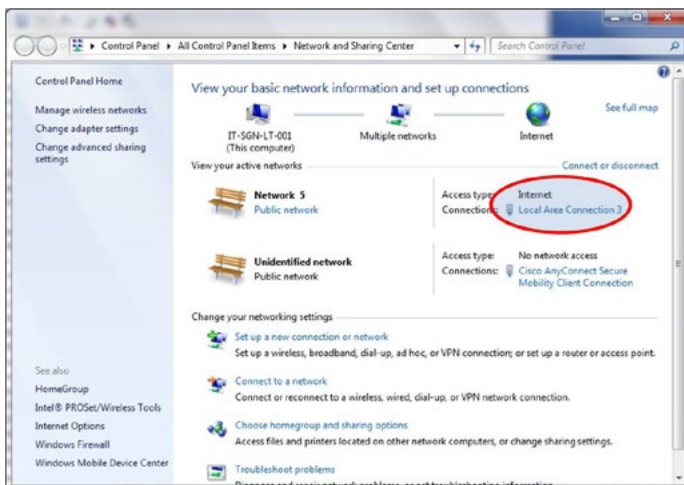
▸ Control Panel ▸ All Control Panel Items ▸ Network and Sharing Center
Search Control Panel

Control Panel Home
Manage wireless networks
Change adapter settings
Change advanced sharing settings

See also
HomeGroup
Intel® PROSet/Wireless Tools
Internet Options
Windows Firewall
Windows Mobile Device Center

View your basic network information and set up connections
See full map
IT-SGN-LT-001 (This computer)
Multiple networks
Internet

View your active networks
Connect or disconnect

Network 5
Public network
Access type: Internet
Connections: Local Area Connection 3

Unidentified network
Public network
Access type: No network access
Connections: Cisco AnyConnect Secure Mobility Client Connection

Change your networking settings

Set up a new connection or network
Set up a wireless, broadband, dial-up, ad hoc, or VPN connection; or set up a router or access point.

Connect to a network
Connect or reconnect to a wireless, wired, dial-up, or VPN network connection.

Choose homegroup and sharing options
Access files and printers located on other network computers, or change sharing settings.

Troubleshoot problems
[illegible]